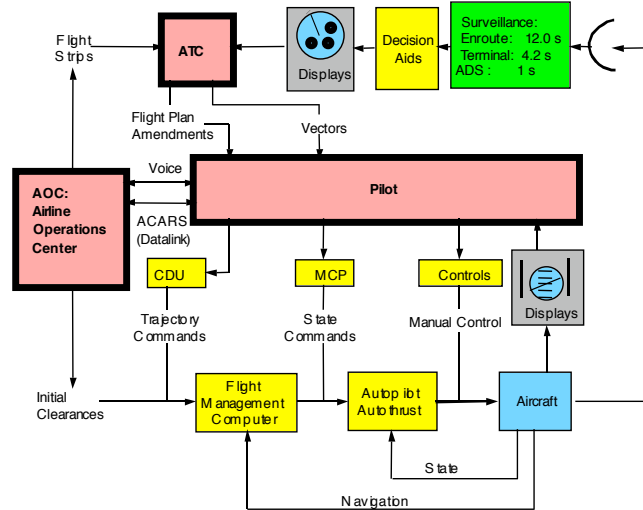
Flight Strips

ATC

Displays

Decision Aids

Surveillance:
Enroute: 12.0 s
Terminal: 4.2 s
ADS : 1 s

Flight Plan Amendments

Vectors

Voice

AOC: Airline Operations Center

Pilot

ACARS (Datalink)

CDU

MCP

Controls

Displays

Trajectory Commands

State Commands

Manual Control

Initial Clearances

Flight Management Computer

Autopibt Autothrust

Aircraft

State

Navigation